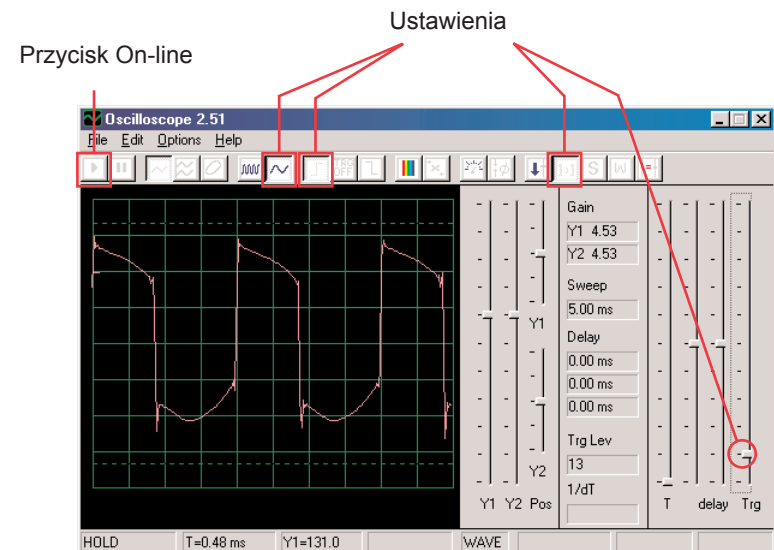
Ustawienia

Przycisk On-line

Oscilloscope 2.51

File Edit Options Help

Y1

Y2

Y1 Y2 Pos

Gain

Y1 4.53

Y2 4.53

Sweep

5.00 ms

Delay

0.00 ms

0.00 ms

0.00 ms

Trg Lev

13

1/dT

T delay Trg

HOLD | T=0.48 ms | Y1=131.0 | WAVE